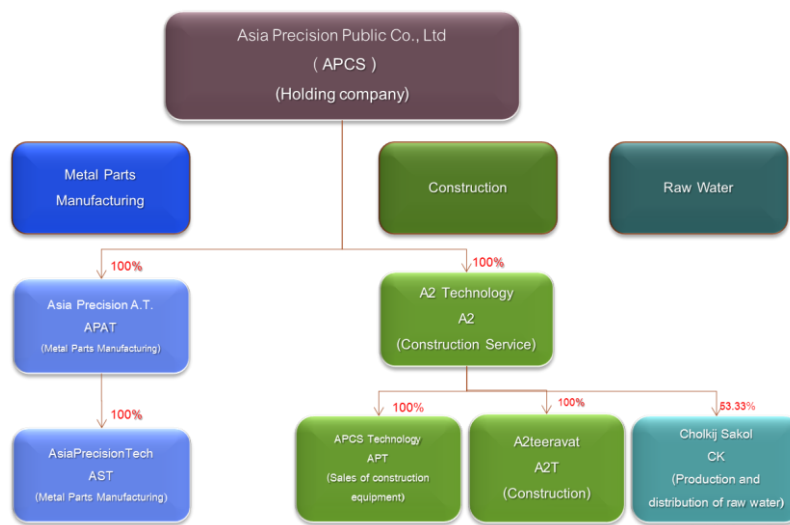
Asia Precision Public Co., Ltd
( APCS )
(Holding company)

Metal Parts Manufacturing

Construction

Raw Water

100%

Asia Precision A.T.
APAT
(Metal Parts Manufacturing)

100%

AsiaPrecisionTech
AST
(Metal Parts Manufacturing)

100%

A2 Technology
A2
(Construction Service)

100%

APCS Technology
APT
(Sales of construction equipment)

100%

A2teeravat
A2T
(Construction)

53.33%

Cholkij Sakol
CK
(Production and distribution of raw water)